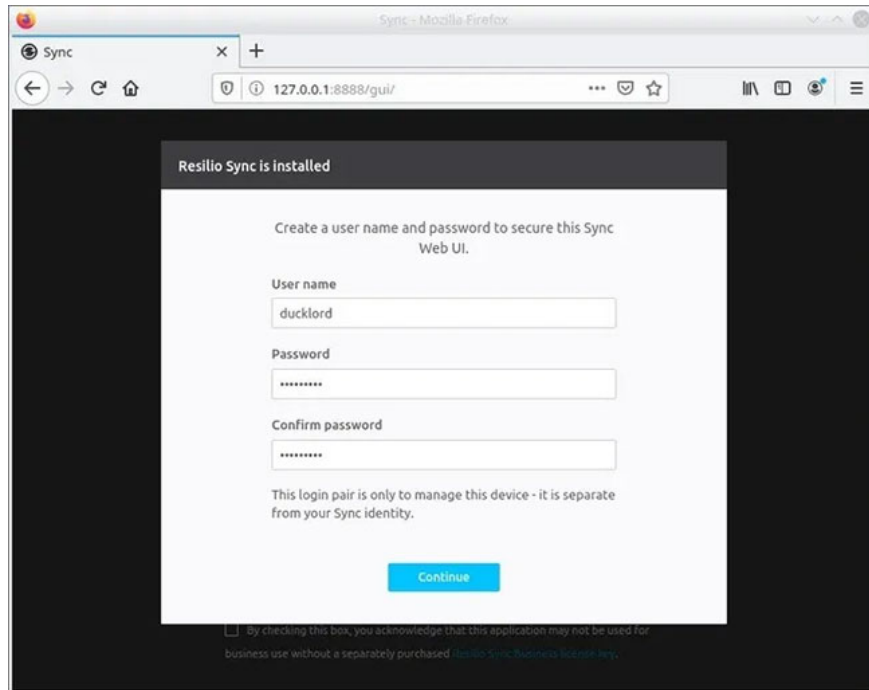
Sync - Mozilla Firefox

Sync

127.0.0.1:8888/gui/

Resilio Sync is installed

Create a user name and password to secure this Sync Web UI.

User name

ducklord

Password

••••••••••

Confirm password

••••••••••

This login pair is only to manage this device - it is separate from your Sync identity.

Continue

By checking this box, you acknowledge that this application may not be used for business use without a separately purchased Resilio Sync Business license key.